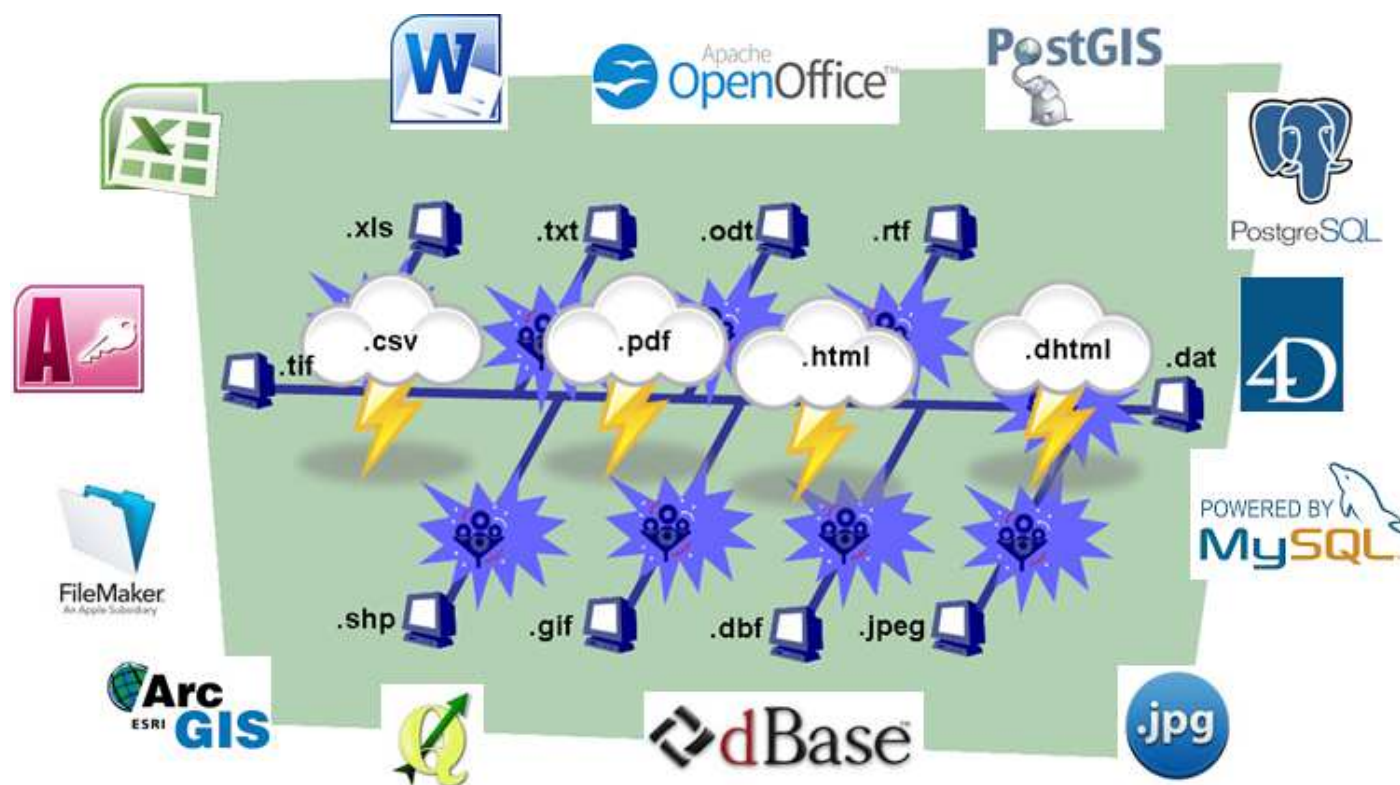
W

Apache OpenOffice™

PostGIS

X

PostgreSQL

.xls .txt .odt .rtf

.csv .pdf .html .dhtml

.tif .dat

A

4D

POWERED BY MySQL

FileMaker
An Apple Subsidiary

.shp .gif .dbf .jpeg

Arc ESRI GIS

dBase™

.jpg